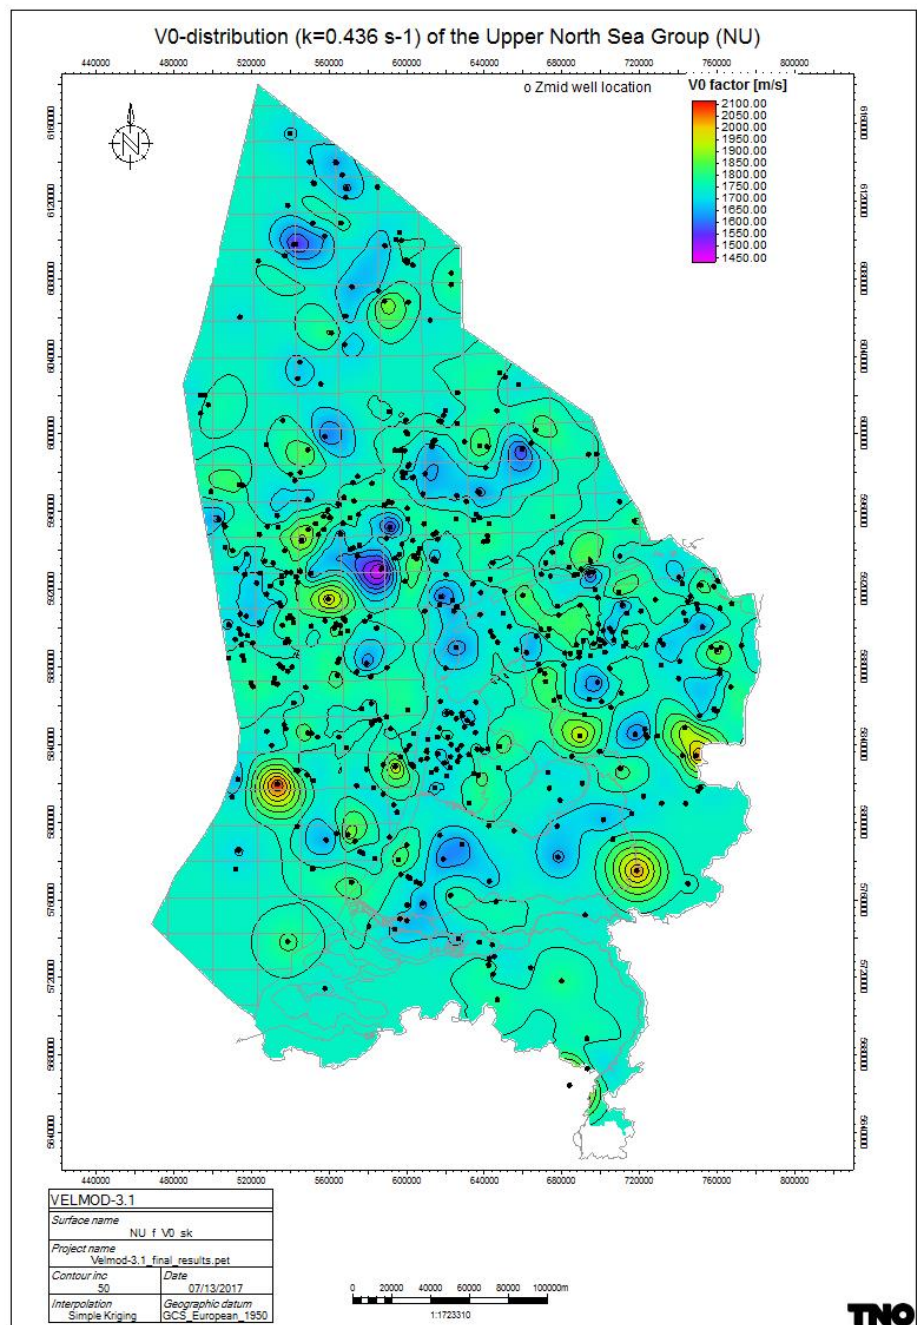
V0-distribution (k=0.436 s-1) of the Upper North Sea Group (NU)

440000 480000 520000 560000 600000 640000 680000 720000 760000 800000

o Zmid well location

V0 factor [m/s]
2100.00
2050.00
2000.00
1950.00
1900.00
1850.00
1800.00
1750.00
1700.00
1650.00
1600.00
1550.00
1500.00
1450.00

6160000 6120000 6080000 6040000 6000000 5960000 5920000 5880000 5840000 5800000 5760000 5720000 5680000 5640000

6160000 6120000 6080000 6040000 6000000 5960000 5920000 5880000 5840000 5800000 5760000 5720000 5680000 5640000

440000 480000 520000 560000 600000 640000 680000 720000 760000 800000

VELMOD-3.1

| Surface name NU f V0 sk | |
|---|---|
| Project name Velmod-3.1_final_results.pet | |
| Contour inc 50 | Date 07/13/2017 |
| Interpolation Simple Kriging | Geographic datum GCS_European_1950 |

0 20000 40000 60000 80000 100000m
1:1723310

TNO